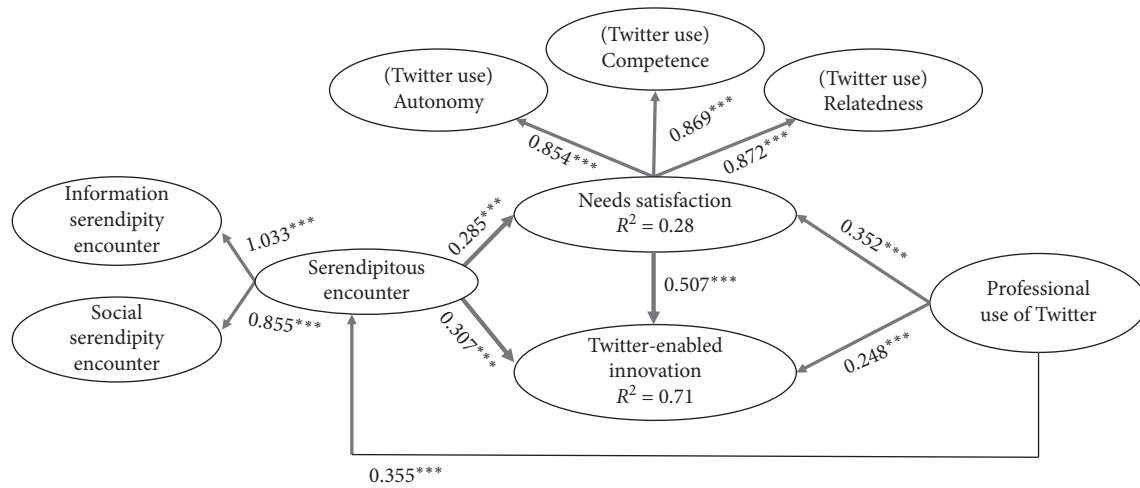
(Twitter use)
Competence

(Twitter use)
Autonomy

(Twitter use)
Relatedness

0.854***

0.869***

0.872***

Information serendipity encounter

1.033***

Serendipitous encounter

0.285***

Needs satisfaction
$R^2 = 0.28$

0.352***

Social serendipity encounter

0.855***

0.307***

0.507***

Professional use of Twitter

Twitter-enabled innovation
$R^2 = 0.71$

0.248***

0.355***